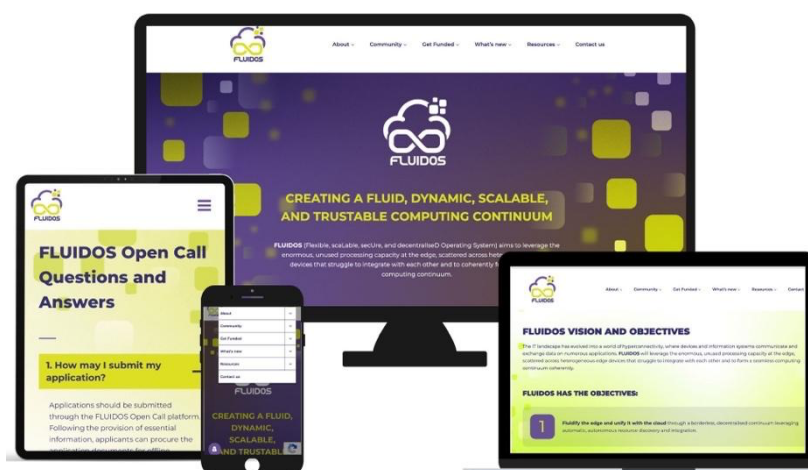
FLUIDOS

About Community Get Funded What's new Resources Contact us

FLUIDOS

CREATING A FLUID, DYNAMIC, SCALABLE, AND TRUSTABLE COMPUTING CONTINUUM

FLUIDOS (Flexible, scaLable, secUre, and decentralIseD Operating System) aims to leverage the enormous, unused processing capacity at the edge, scattered across hete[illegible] devices that struggle to integrate with each other and to coherently f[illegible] computing continuum.

FLUIDOS

FLUIDOS Open Call Questions and Answers

1. How may I submit my application?

Applications should be submitted through the FLUIDOS Open Call platform. Following the provision of essential information, applicants can procure the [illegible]

About
Community
Get Funded
What's new
Resources
Contact us

FLUIDOS

CREATING A FLUID, DYNAMIC, SCALABLE, AND TRUSTABL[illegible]

FLUIDOS

About Community Get Funded What's new Resources Contact us

FLUIDOS VISION AND OBJECTIVES

The IT landscape has evolved into a world of hyperconnectivity, where devices and information systems communicate and exchange data on numerous applications. FLUIDOS will leverage the enormous, unused processing capacity at the edge, scattered across heterogeneous edge devices that struggle to integrate with each other and to form a seamless computing continuum coherently.

FLUIDOS HAS THE OBJECTIVES:

1

Fluidify the edge and unify it with the cloud through a borderless, decentralised continuum leveraging automatic, autonomous resource discovery and integration.